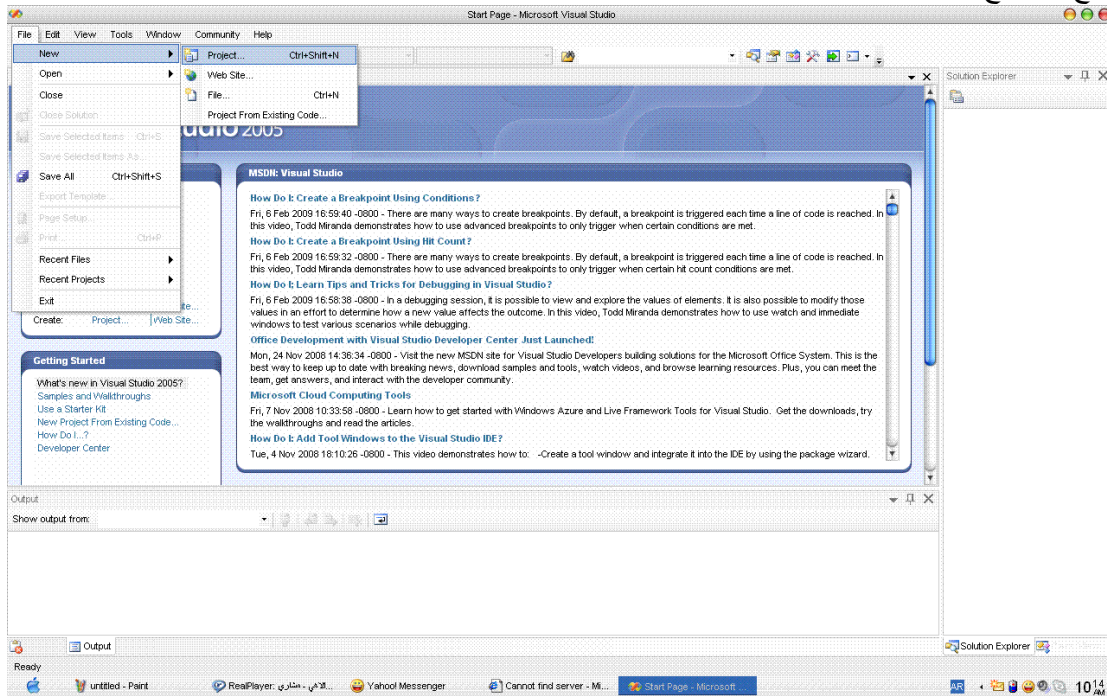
Start Page - Microsoft Visual Studio

File Edit View Tools Window Community Help

New
Open
Close
Close Solution
Save Selected Items Ctrl+S
Save Selected Items As...
Save All Ctrl+Shift+S
Export Template...
Page Setup...
Print... Ctrl+P
Recent Files
Recent Projects
Exit

Project... Ctrl+Shift+N
Web Site...
File... Ctrl+N
Project From Existing Code...

Solution Explorer

udio 2005

MSDN: Visual Studio

How Do I: Create a Breakpoint Using Conditions?
Fri, 6 Feb 2009 16:59:40 -0800 - There are many ways to create breakpoints. By default, a breakpoint is triggered each time a line of code is reached. In this video, Todd Miranda demonstrates how to use advanced breakpoints to only trigger when certain conditions are met.

How Do I: Create a Breakpoint Using Hit Count?
Fri, 6 Feb 2009 16:59:32 -0800 - There are many ways to create breakpoints. By default, a breakpoint is triggered each time a line of code is reached. In this video, Todd Miranda demonstrates how to use advanced breakpoints to only trigger when certain hit count conditions are met.

How Do I: Learn Tips and Tricks for Debugging in Visual Studio?
Fri, 6 Feb 2009 16:58:38 -0800 - In a debugging session, it is possible to view and explore the values of elements. It is also possible to modify those values in an effort to determine how a new value affects the outcome. In this video, Todd Miranda demonstrates how to use watch and immediate windows to test various scenarios while debugging.

Office Development with Visual Studio Developer Center Just Launched!
Mon, 24 Nov 2008 14:36:34 -0800 - Visit the new MSDN site for Visual Studio Developers building solutions for the Microsoft Office System. This is the best way to keep up to date with breaking news, download samples and tools, watch videos, and browse learning resources. Plus, you can meet the team, get answers, and interact with the developer community.

Microsoft Cloud Computing Tools
Fri, 7 Nov 2008 10:33:58 -0800 - Learn how to get started with Windows Azure and Live Framework Tools for Visual Studio. Get the downloads, try the walkthroughs and read the articles.

How Do I: Add Tool Windows to the Visual Studio IDE?
Tue, 4 Nov 2008 18:10:26 -0800 - This video demonstrates how to: -Create a tool window and integrate it into the IDE by using the package wizard.

...te...
Create: Project... Web Site...

Getting Started
What's new in Visual Studio 2005?
Samples and Walkthroughs
Use a Starter Kit
New Project From Existing Code...
How Do I...?
Developer Center

Output
Show output from:

Output
Solution Explorer
Ready

untitled - Paint
RealPlayer: الامي - مشاري
Yahoo! Messenger
Cannot find server - Mi...
Start Page - Microsoft ...
AR
10:14 AM